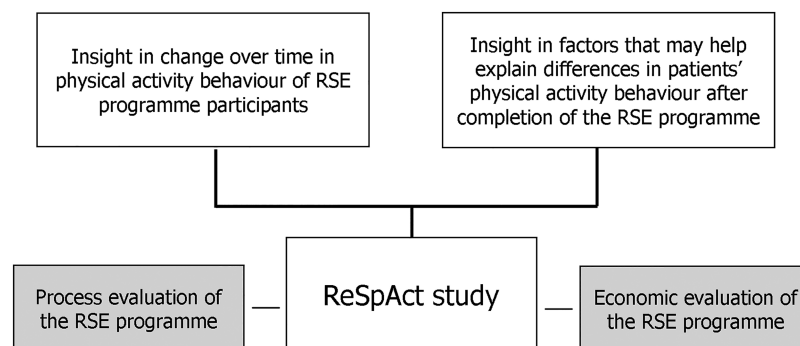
Insight in change over time in physical activity behaviour of RSE programme participants

Insight in factors that may help explain differences in patients' physical activity behaviour after completion of the RSE programme

Process evaluation of the RSE programme

ReSpAct study

Economic evaluation of the RSE programme